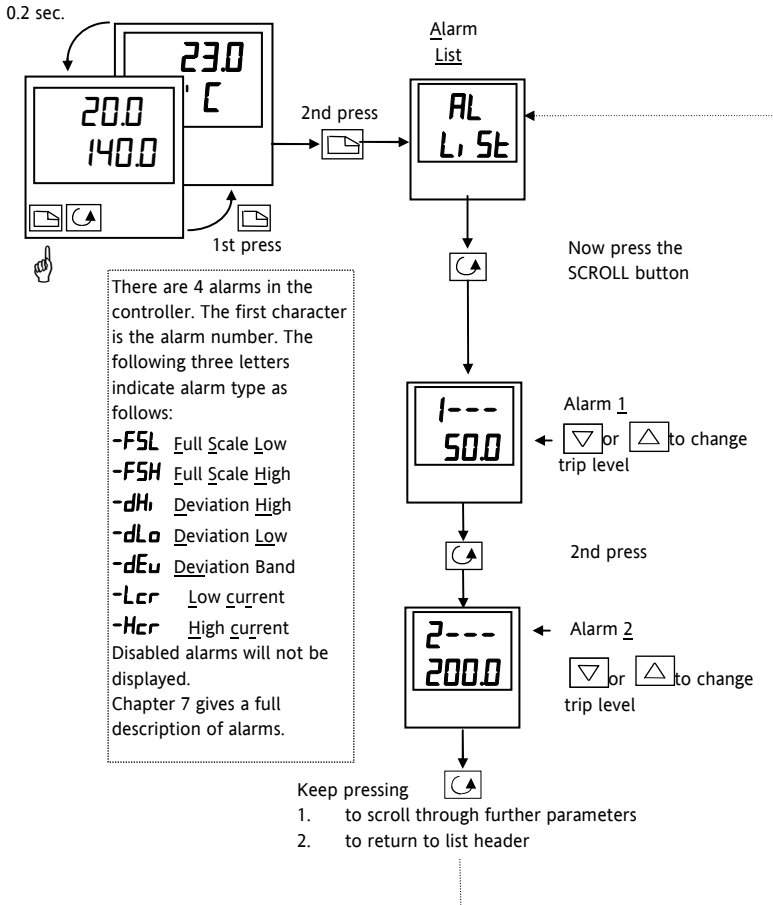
0.2 sec.

23.0
°C

20.0
140.0

2nd press

1st press

Alarm
List

AL
LiSt

Now press the SCROLL button

There are 4 alarms in the controller. The first character is the alarm number. The following three letters indicate alarm type as follows:

-FSL Full Scale Low
-FSH Full Scale High
-dHi Deviation High
-dLo Deviation Low
-dEu Deviation Band
-Lcr Low current
-Hcr High current

Disabled alarms will not be displayed.
Chapter 7 gives a full description of alarms.

1---
50.0

Alarm 1
or to change trip level

2nd press

2---
200.0

Alarm 2
or to change trip level

Keep pressing
1. to scroll through further parameters
2. to return to list header